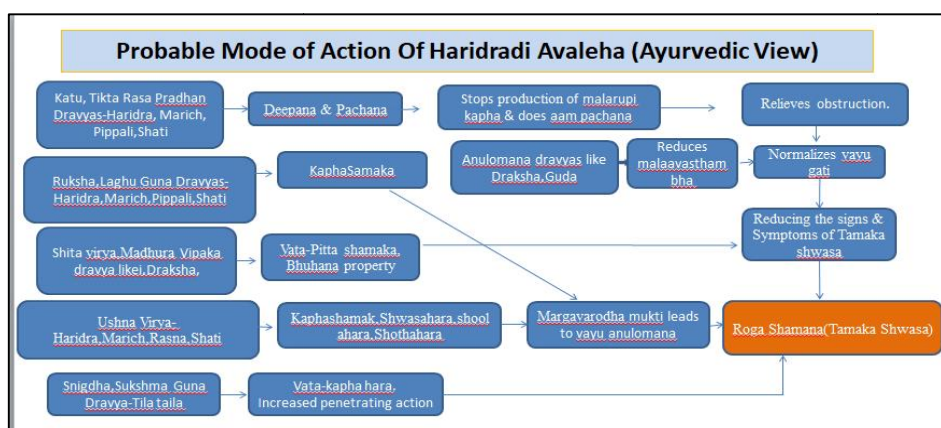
Probable Mode of Action Of Haridradi Avaleha (Ayurvedic View)

Katu, Tikta Rasa Pradhan Dravyas-Haridra, Marich, Pippali, Shati

Deepana & Pachana

Stops production of malarupi kapha & does aam pachana

Relieves obstruction.

Ruksha, Laghu Guna Dravyas-Haridra, Marich, Pippali, Shati

KaphaSamaka

Anulomana dravyas like Draksha, Guda

Reduces malaavastham bha

Normalizes vayu gati

Shita virya, Madhura Vipaka dravya likei, Draksha,

Vata-Pitta shamaka, Bhuhana property

Reducing the signs & Symptoms of Tamaka shwasa

Ushna Virya-Haridra, Marich, Rasna, Shati

Kaphashamak, Shwasahara, shool ahara, Shothahara

Margavarodha mukti leads to vayu anulomana

Roga Shamana(Tamaka Shwasa)

Snigdha, Sukshma Guna Dravya-Tila taila

Vata-kapha hara, Increased penetrating action